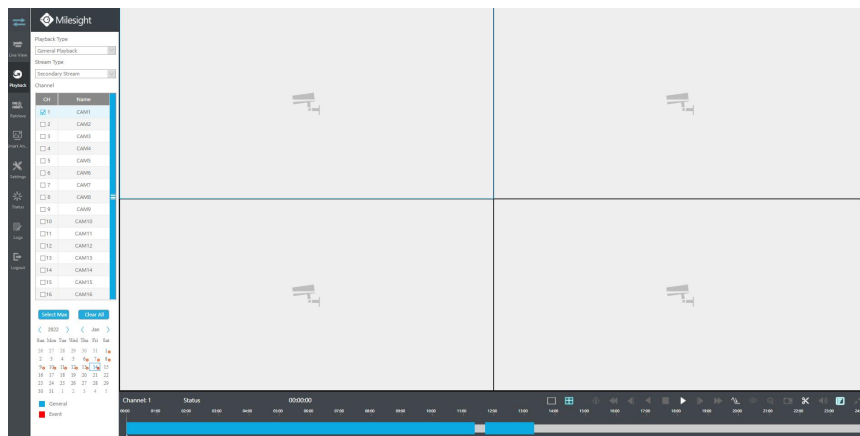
Milesight

Live View
Playback
Retrieve
Smart An...
Settings
Status
Logs
Logout

Playback Type
General Playback
Stream Type
Secondary Stream
Channel

| CH | Name |
|---|---|
| 1 | CAM1 |
| 2 | CAM2 |
| 3 | CAM3 |
| 4 | CAM4 |
| 5 | CAM5 |
| 6 | CAM6 |
| 7 | CAM7 |
| 8 | CAM8 |
| 9 | CAM9 |
| 10 | CAM10 |
| 11 | CAM11 |
| 12 | CAM12 |
| 13 | CAM13 |
| 14 | CAM14 |
| 15 | CAM15 |
| 16 | CAM16 |

Select Max
Clear All

2022 Jun
Sun Mon Tue Wed Thu Fri Sat
26 27 28 29 30 31 1
2 3 4 5 6 7 8
9 10 11 12 13 14 15
16 17 18 19 20 21 22
23 24 25 26 27 28 29
30 31 1 2 3 4 5

General
Event

Channel 1
Status
00:00:00

00:00 01:00 02:00 03:00 04:00 05:00 06:00 07:00 08:00 09:00 10:00 11:00 12:00 13:00 14:00 15:00 16:00 17:00 18:00 19:00 20:00 21:00 22:00 23:00 24